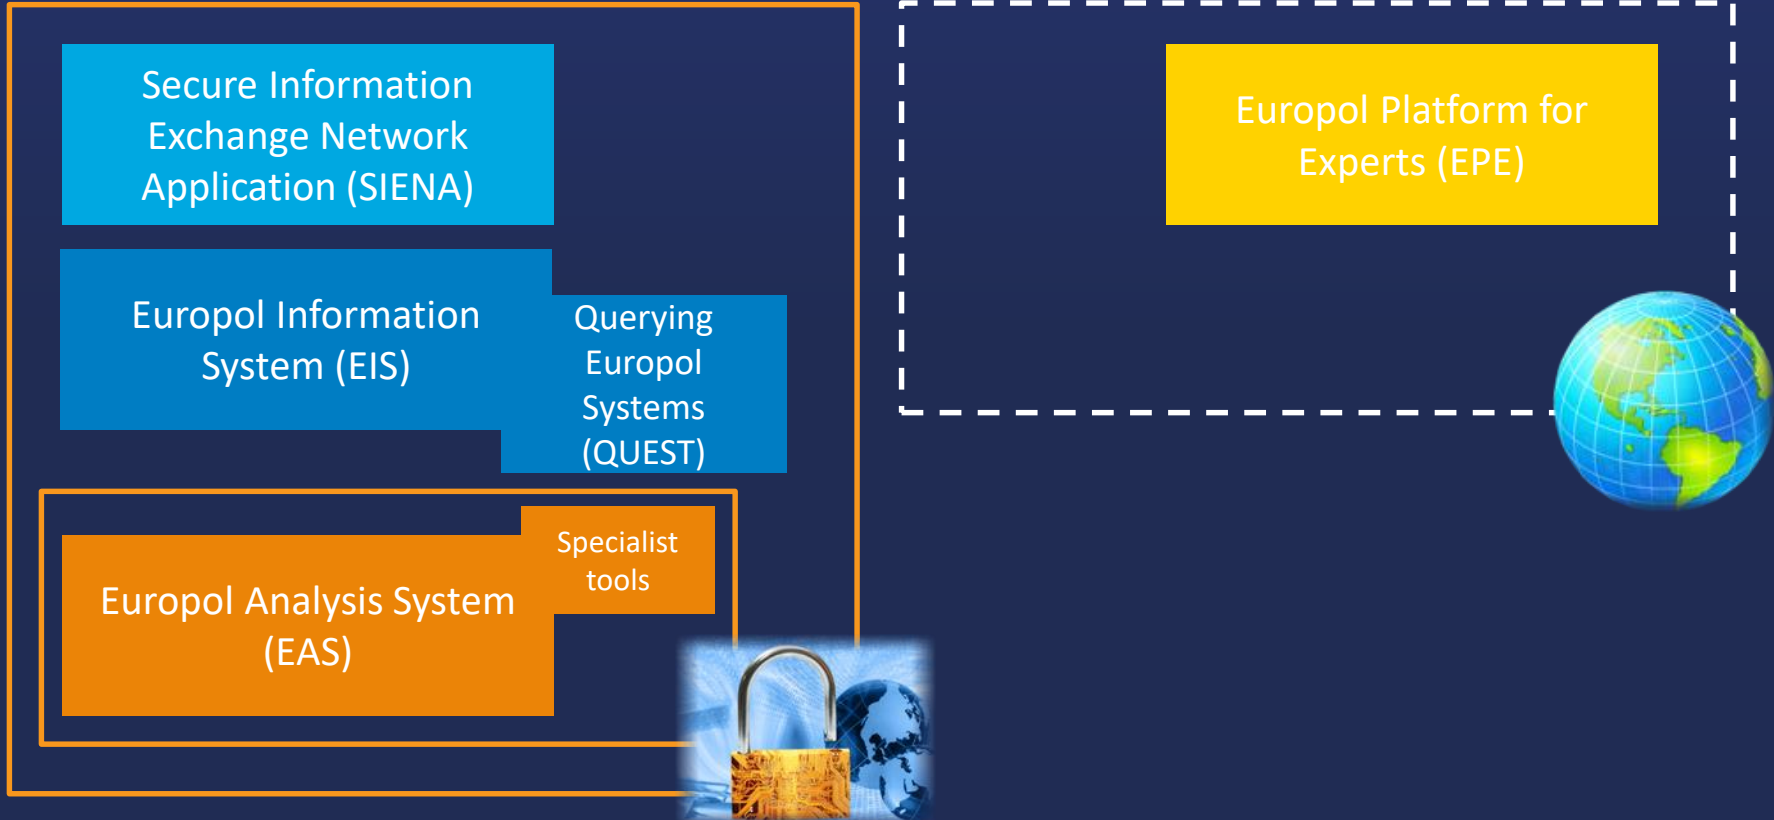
Secure Information Exchange Network Application (SIENA)

Europol Information System (EIS)

Querying Europol Systems (QUEST)

Specialist tools

Europol Analysis System (EAS)

Europol Platform for Experts (EPE)